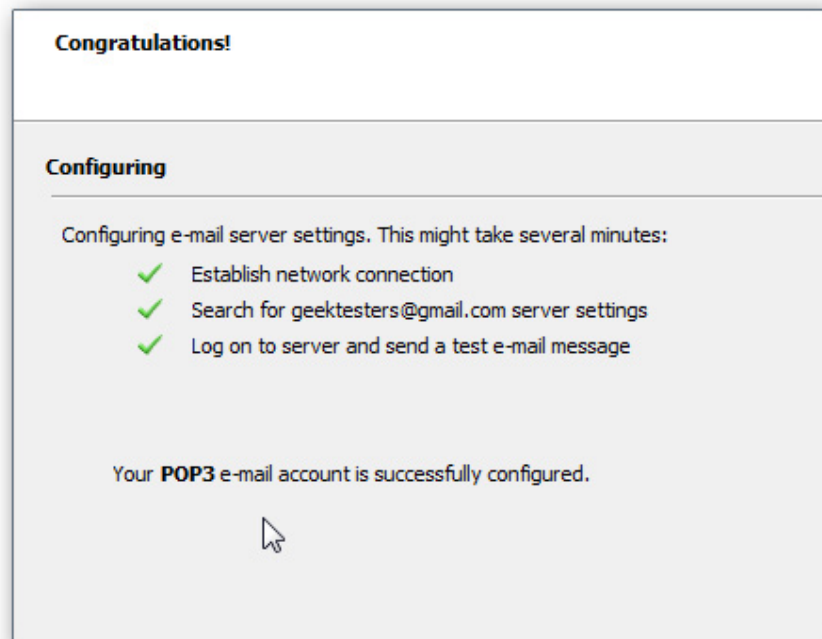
Congratulations!

Configuring

Configuring e-mail server settings. This might take several minutes:

Establish network connection

Search for geektesters@gmail.com server settings

Log on to server and send a test e-mail message

Your **POP3** e-mail account is successfully configured.